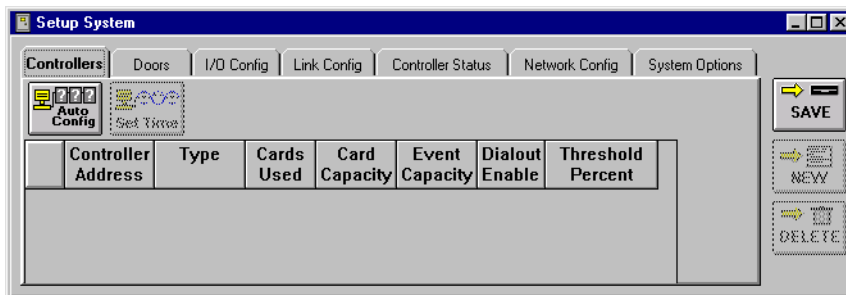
Setup System

Controllers | Doors | I/O Config | Link Config | Controller Status | Network Config | System Options

Auto Config

Set Time

| | Controller Address | Type | Cards Used | Card Capacity | Event Capacity | Dialout Enable | Threshold Percent |
|---|---|---|---|---|---|---|---|

SAVE

NEW

DELETE